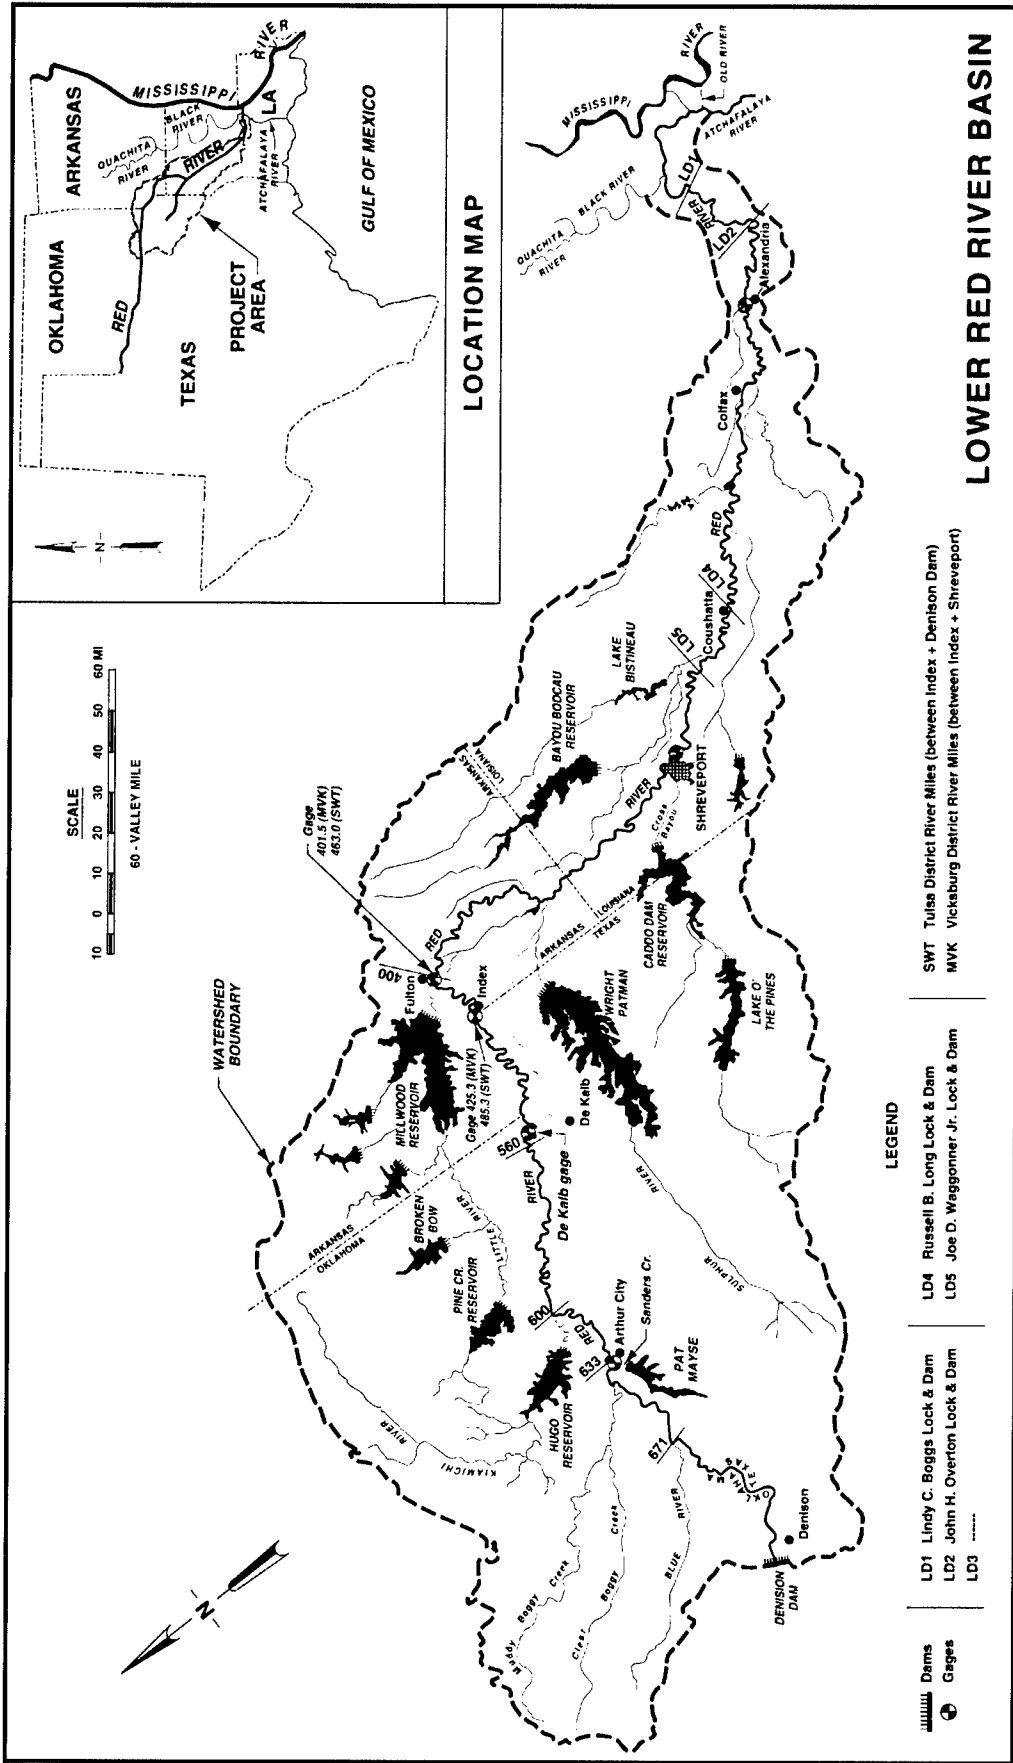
LOWER RED RIVER BASIN

LOCATION MAP

OKLAHOMA
ARKANSAS
TEXAS
LA
MISSISSIPPI
RIVER
RED
RIVER
OUACHITA RIVER
BLACK RIVER
ATCHAFALAYA RIVER
PROJECT AREA
GULF OF MEXICO
N

SCALE
10 0 10 20 30 40 50 60 MI
60 - VALLEY MILE

WATERSHED BOUNDARY

Gage 401.5 (MVK) 463.0 (SWT)
Gage 425.3 (MVK) 485.3 (SWT)

MISSISSIPPI RIVER
OLD RIVER
ATCHAFALAYA RIVER
OUACHITA RIVER
BLACK RIVER
LD1
LD2
RIVER
Alexandria
Colfax
RED
LD4
Coushatta
LD5
LAKE BISTINEAU
BAYOU BODCAU RESERVOIR
ARKANSAS
LOUISIANA
SHREVEPORT
Cross Bayou
RIVER
CADDO DAM RESERVOIR
LAKE O' THE PINES
ARKANSAS
TEXAS
LOUISIANA
RED
400
Fulton
Index
MILLWOOD RESERVOIR
WRIGHT PATMAN
De Kalb
560
De Kalb gage
RIVER
SULPHUR
RIVER
BROKEN BOW
ARKANSAS
OKLAHOMA
LITTLE RIVER
PINE CR. RESERVOIR
600
RED
Arthur City
Sanders Cr.
633
PAT MAYSE
HUGO RESERVOIR
KIAMICHI RIVER
671
OKLAHOMA
TEXAS
Denison
DENISION DAM
Muddy Boggy Creek
Clear Boggy Creek
BLUE RIVER

N

Dams
Gages

LD1 Lindy C. Boggs Lock & Dam
LD2 John H. Overton Lock & Dam
LD3 -----

LEGEND

LD4 Russell B. Long Lock & Dam
LD5 Joe D. Waggonner Jr. Lock & Dam

SWT Tulsa District River Miles (between Index + Denison Dam)
MVK Vicksburg District River Miles (between Index + Shreveport)